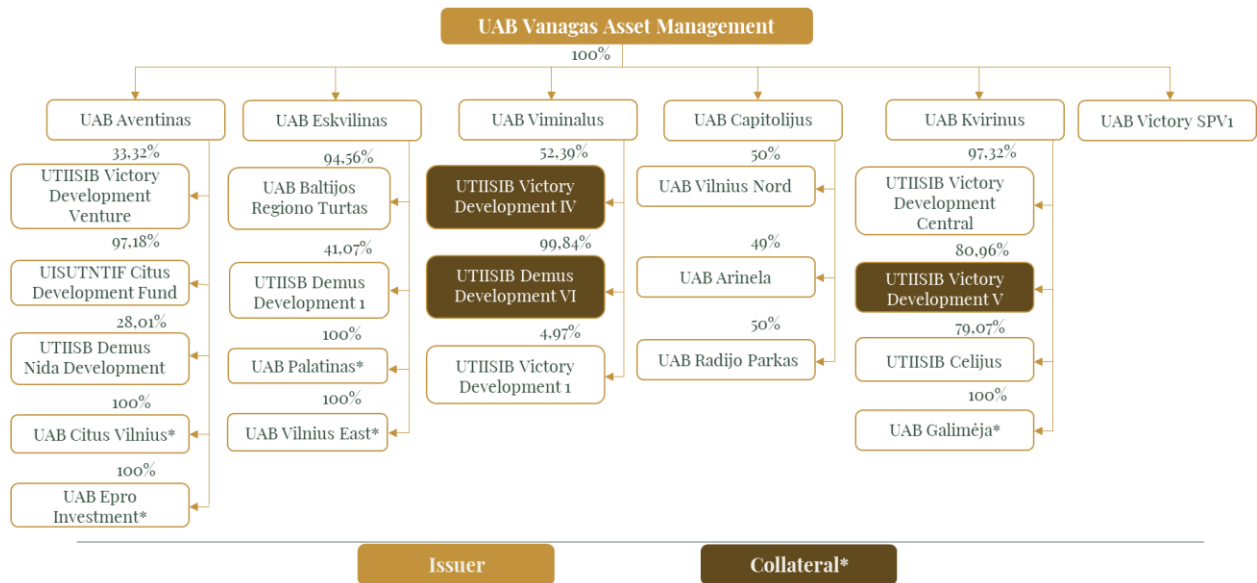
UAB Vanagas Asset Management

100%

UAB Aventinas

33,32%
UTIISIB Victory Development Venture

97,18%
UISUTNTIF Citus Development Fund

28,01%
UTIISB Demus Nida Development

100%
UAB Citus Vilnius*

100%
UAB Epro Investment*

UAB Eskvilinas

94,56%
UAB Baltijos Regiono Turtas

41,07%
UTIISB Demus Development 1

100%
UAB Palatinas*

100%
UAB Vilnius East*

UAB Viminalus

52,39%
UTIISIB Victory Development IV

99,84%
UTIISIB Demus Development VI

4,97%
UTIISIB Victory Development 1

UAB Capitolijus

50%
UAB Vilnius Nord

49%
UAB Arinela

50%
UAB Radijo Parkas

UAB Kvirinus

97,32%
UTIISIB Victory Development Central

80,96%
UTIISIB Victory Development V

79,07%
UTIISIB Celijus

100%
UAB Galimėja*

UAB Victory SPV1

Issuer

Collateral*